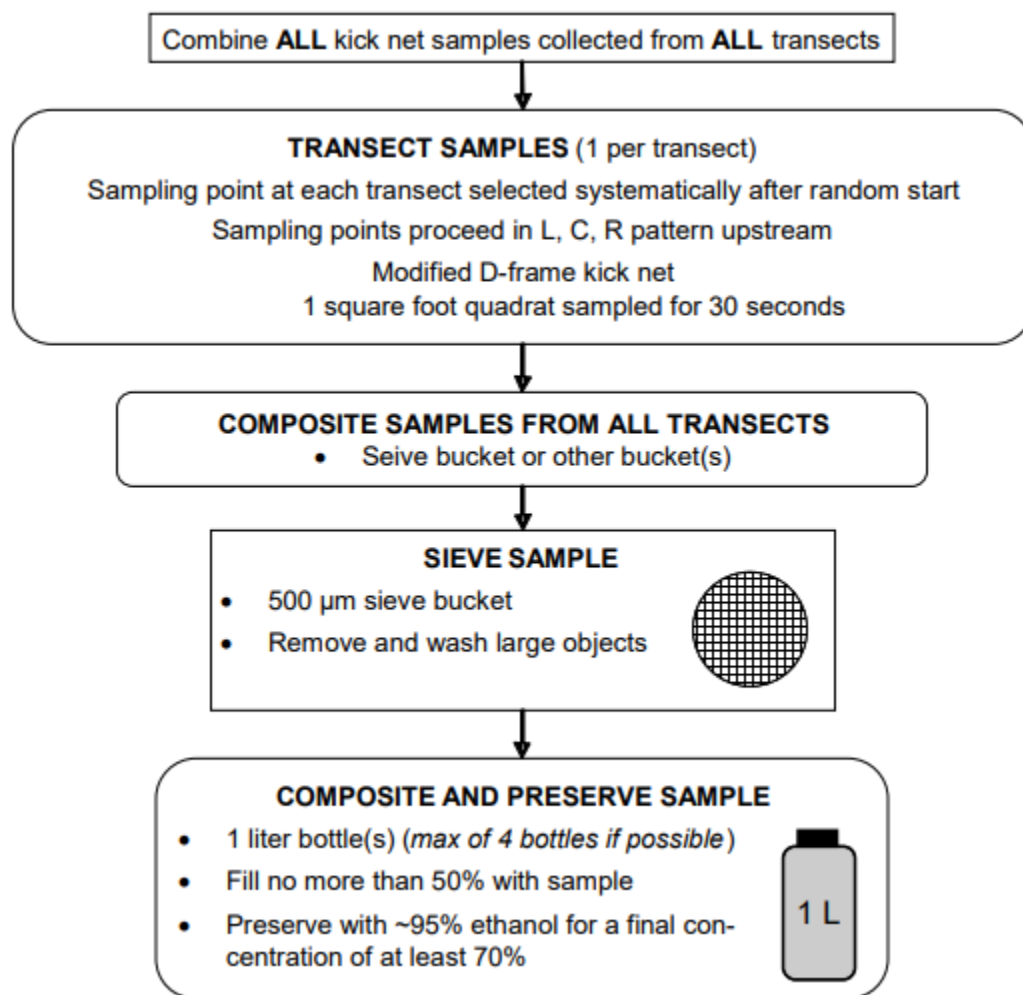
Combine **ALL** kick net samples collected from **ALL** transects

**TRANSECT SAMPLES** (1 per transect)

Sampling point at each transect selected systematically after random start

Sampling points proceed in L, C, R pattern upstream

Modified D-frame kick net

1 square foot quadrat sampled for 30 seconds

**COMPOSITE SAMPLES FROM ALL TRANSECTS**

• Seive bucket or other bucket(s)

**SIEVE SAMPLE**

• 500 µm sieve bucket
• Remove and wash large objects

**COMPOSITE AND PRESERVE SAMPLE**

• 1 liter bottle(s) (*max of 4 bottles if possible*)
• Fill no more than 50% with sample
• Preserve with ~95% ethanol for a final concentration of at least 70%

1 L